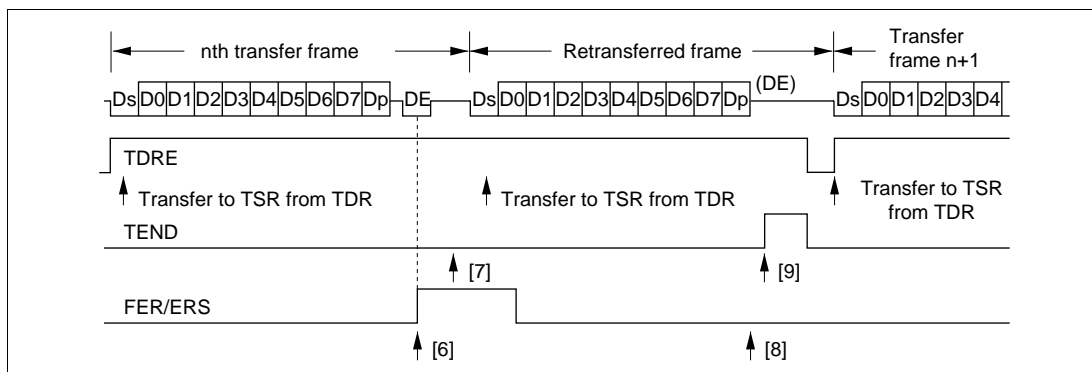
nth transfer frame

Retransferred frame

Transfer frame n+1

Ds D0 D1 D2 D3 D4 D5 D6 D7 Dp DE Ds D0 D1 D2 D3 D4 D5 D6 D7 Dp (DE) Ds D0 D1 D2 D3 D4

TDRE

Transfer to TSR from TDR

Transfer to TSR from TDR

Transfer to TSR from TDR

TEND

[7]

[9]

FER/ERS

[6]

[8]